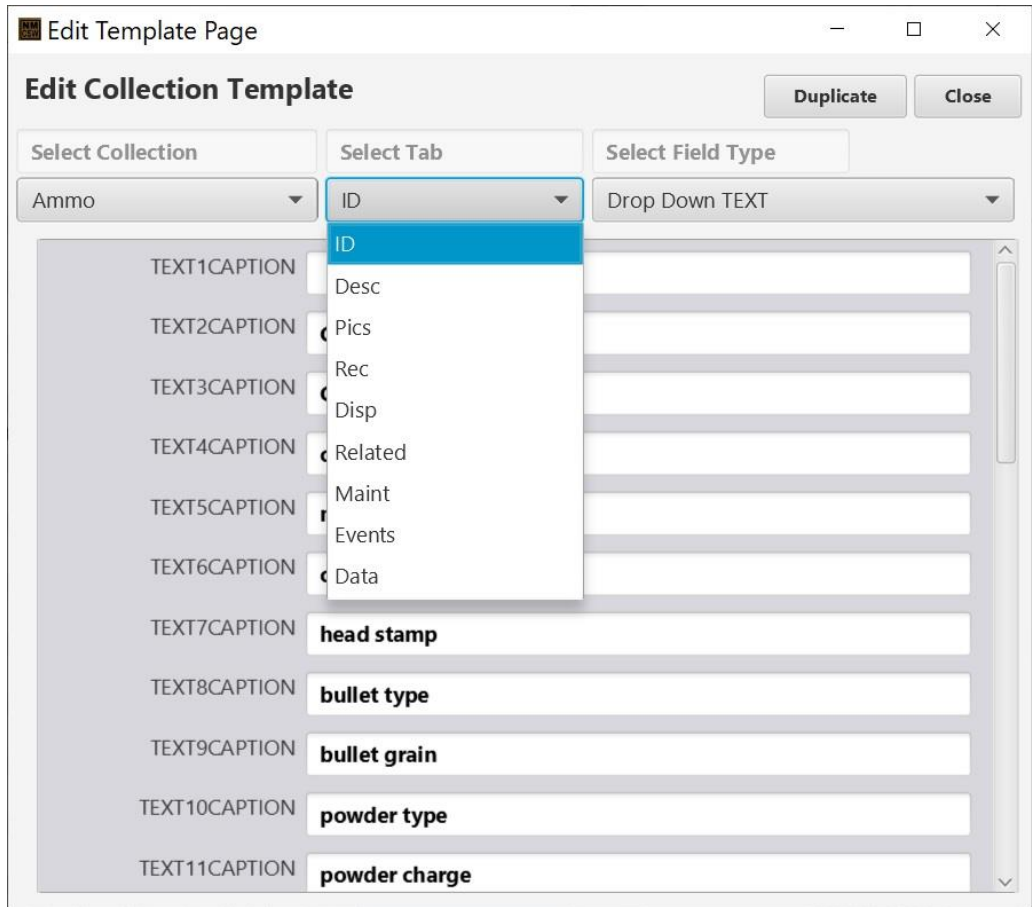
Edit Template Page

Edit Collection Template

Duplicate Close

Select Collection

Select Tab

Select Field Type

Ammo

ID

Drop Down TEXT

ID
Desc
Pics
Rec
Disp
Related
Maint
Events
Data

TEXT1CAPTION

TEXT2CAPTION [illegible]

TEXT3CAPTION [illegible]

TEXT4CAPTION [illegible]

TEXT5CAPTION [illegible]

TEXT6CAPTION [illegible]

TEXT7CAPTION head stamp

TEXT8CAPTION bullet type

TEXT9CAPTION bullet grain

TEXT10CAPTION powder type

TEXT11CAPTION powder charge